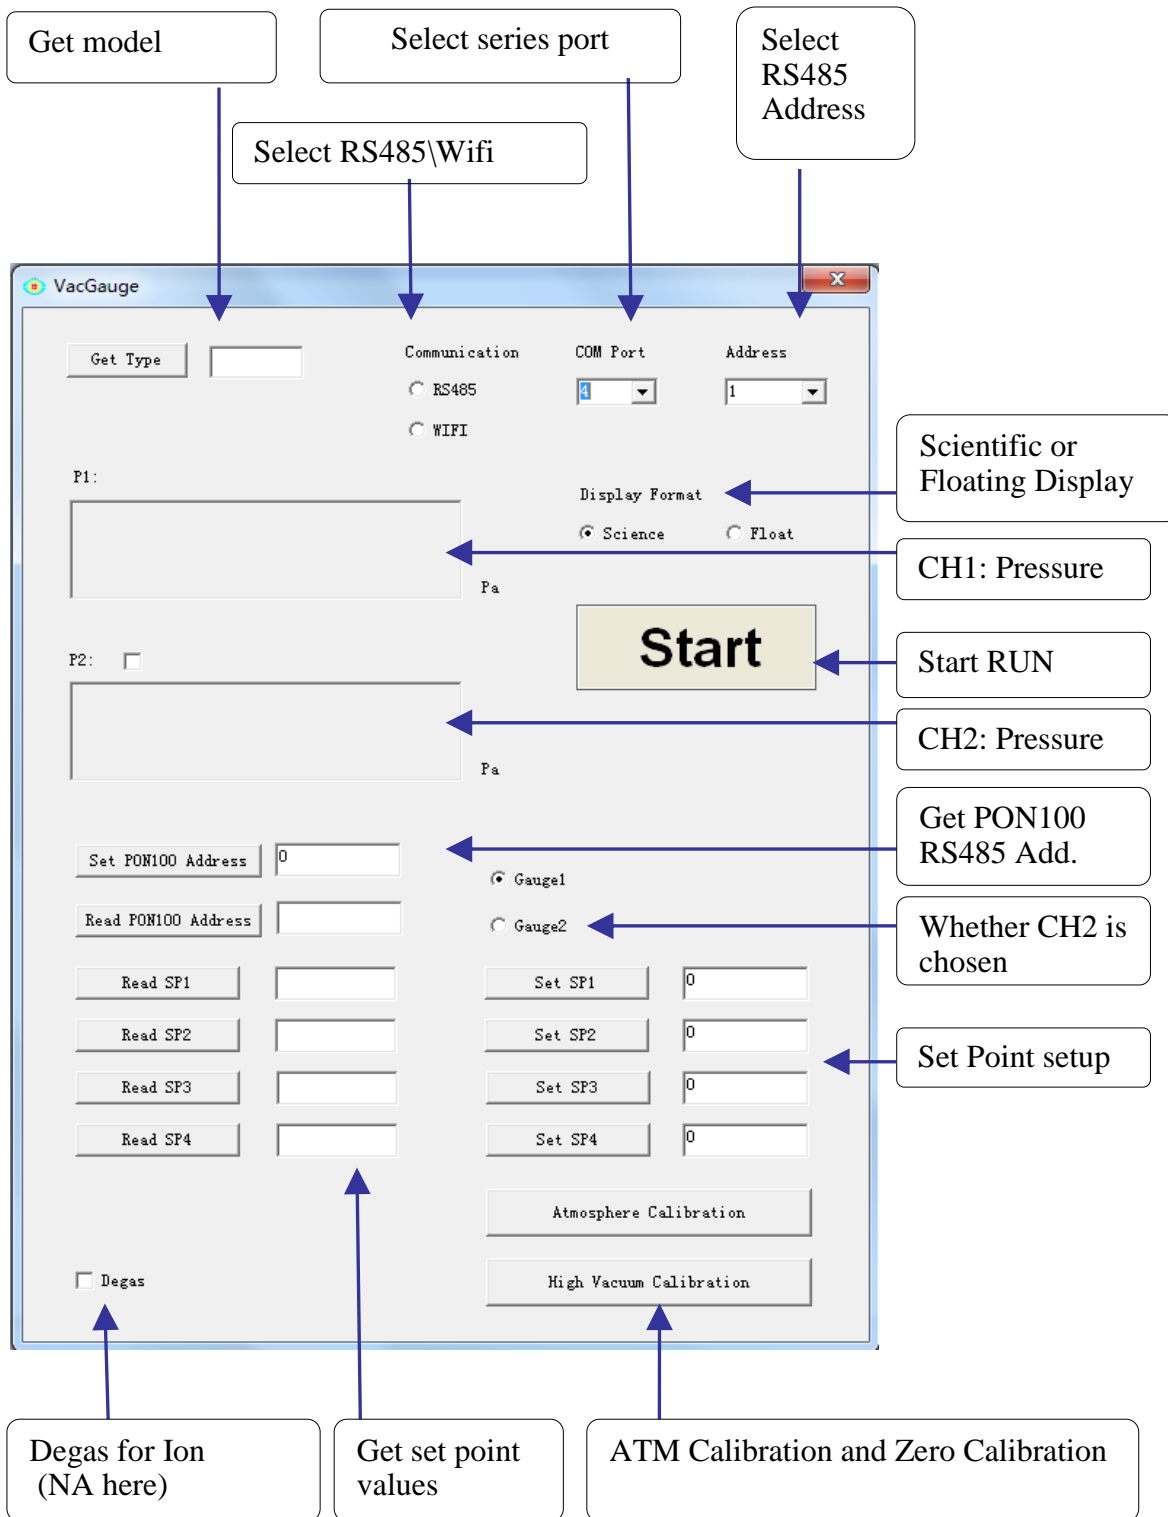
Get model

Select series port

Select RS485 Address

Select RS485\Wifi

VacGauge

Get Type

Communication

RS485

WIFI

COM Port

4

Address

1

Scientific or Floating Display

P1:

Display Format

Science

Float

CH1: Pressure

Pa

Start

Start RUN

P2:

CH2: Pressure

Pa

Get PON100 RS485 Add.

Set PON100 Address

0

Gauge1

Read PON100 Address

Gauge2

Whether CH2 is chosen

Read SP1

Set SP1

0

Read SP2

Set SP2

0

Set Point setup

Read SP3

Set SP3

0

Read SP4

Set SP4

0

Atmosphere Calibration

Degas

High Vacuum Calibration

Degas for Ion (NA here)

Get set point values

ATM Calibration and Zero Calibration